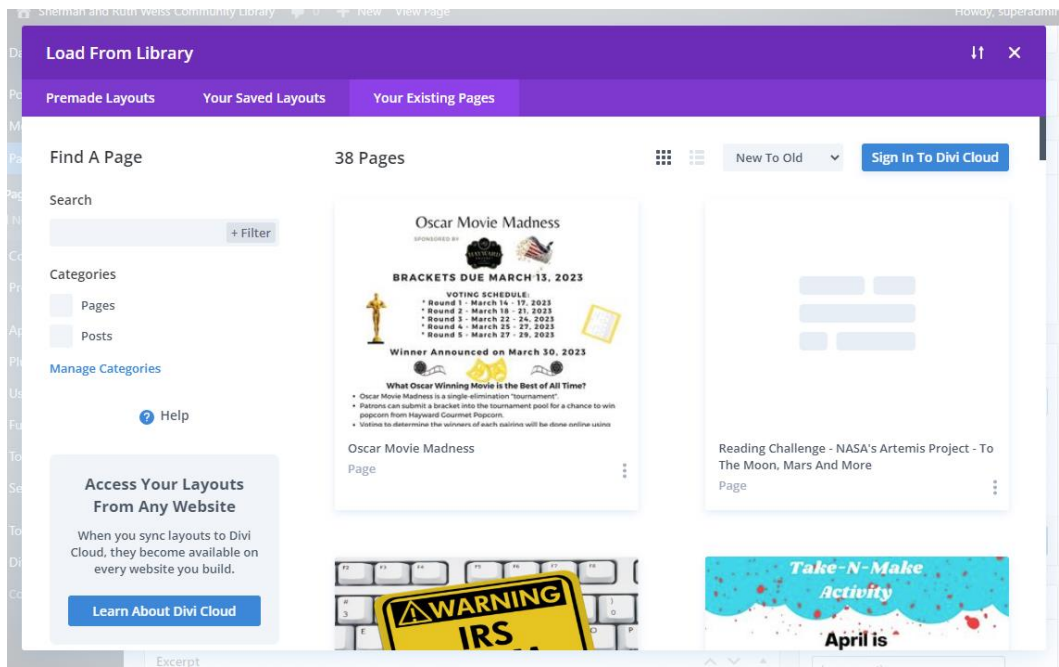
Sherman and Ruth Weiss Community Library 0 New View Page Howdy, superadmin

Load From Library

Premade Layouts Your Saved Layouts Your Existing Pages

Find A Page

Search

+ Filter

Categories

Pages

Posts

Manage Categories

Help

Access Your Layouts From Any Website

When you sync layouts to Divi Cloud, they become available on every website you build.

Learn About Divi Cloud

38 Pages

New To Old

Sign In To Divi Cloud

Oscar Movie Madness

SPONSORED BY

BRACKETS DUE MARCH 13, 2023

VOTING SCHEDULE:
* Round 1 - March 14 - 17, 2023
* Round 2 - March 18 - 21, 2023
* Round 3 - March 22 - 24, 2023
* Round 4 - March 25 - 27, 2023
* Round 5 - March 27 - 29, 2023

Winner Announced on March 30, 2023

What Oscar Winning Movie is the Best of All Time?
• Oscar Movie Madness is a single-elimination "tournament".
• Patrons can submit a bracket into the tournament pool for a chance to win popcorn from Hayward Gourmet Popcorn.
• Voting to determine the winners of each pairing will be done online using

Oscar Movie Madness
Page

Reading Challenge - NASA's Artemis Project - To The Moon, Mars And More
Page

WARNING
IRS

Take-N-Make Activity
April is

Excerpt